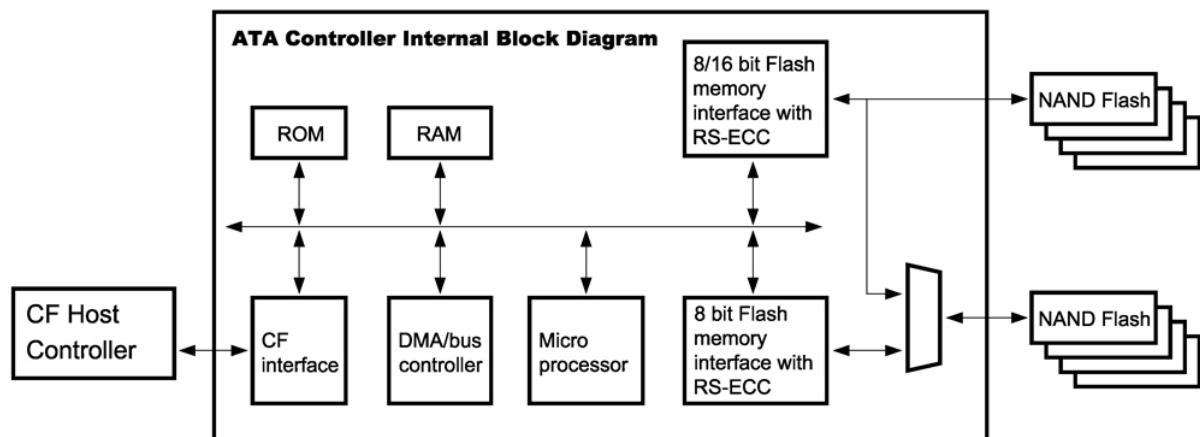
ATA Controller Internal Block Diagram

8/16 bit Flash memory interface with RS-ECC

NAND Flash

ROM

RAM

CF Host Controller

CF interface

DMA/bus controller

Micro processor

8 bit Flash memory interface with RS-ECC

NAND Flash